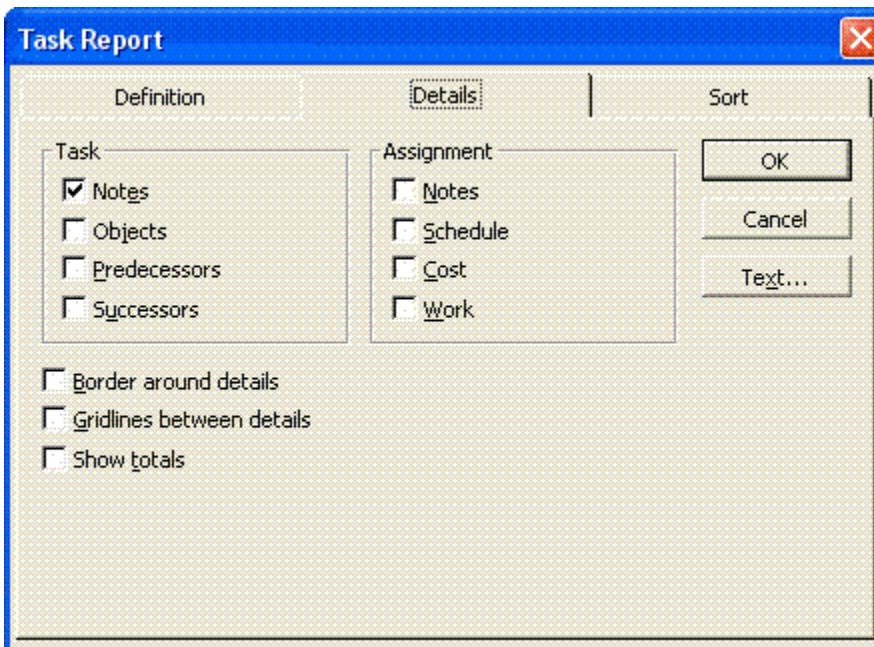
Task Report

Definition

Details

Sort

Task

Notes

Objects

Predecessors

Successors

Assignment

Notes

Schedule

Cost

Work

OK

Cancel

Text...

Border around details

Gridlines between details

Show totals